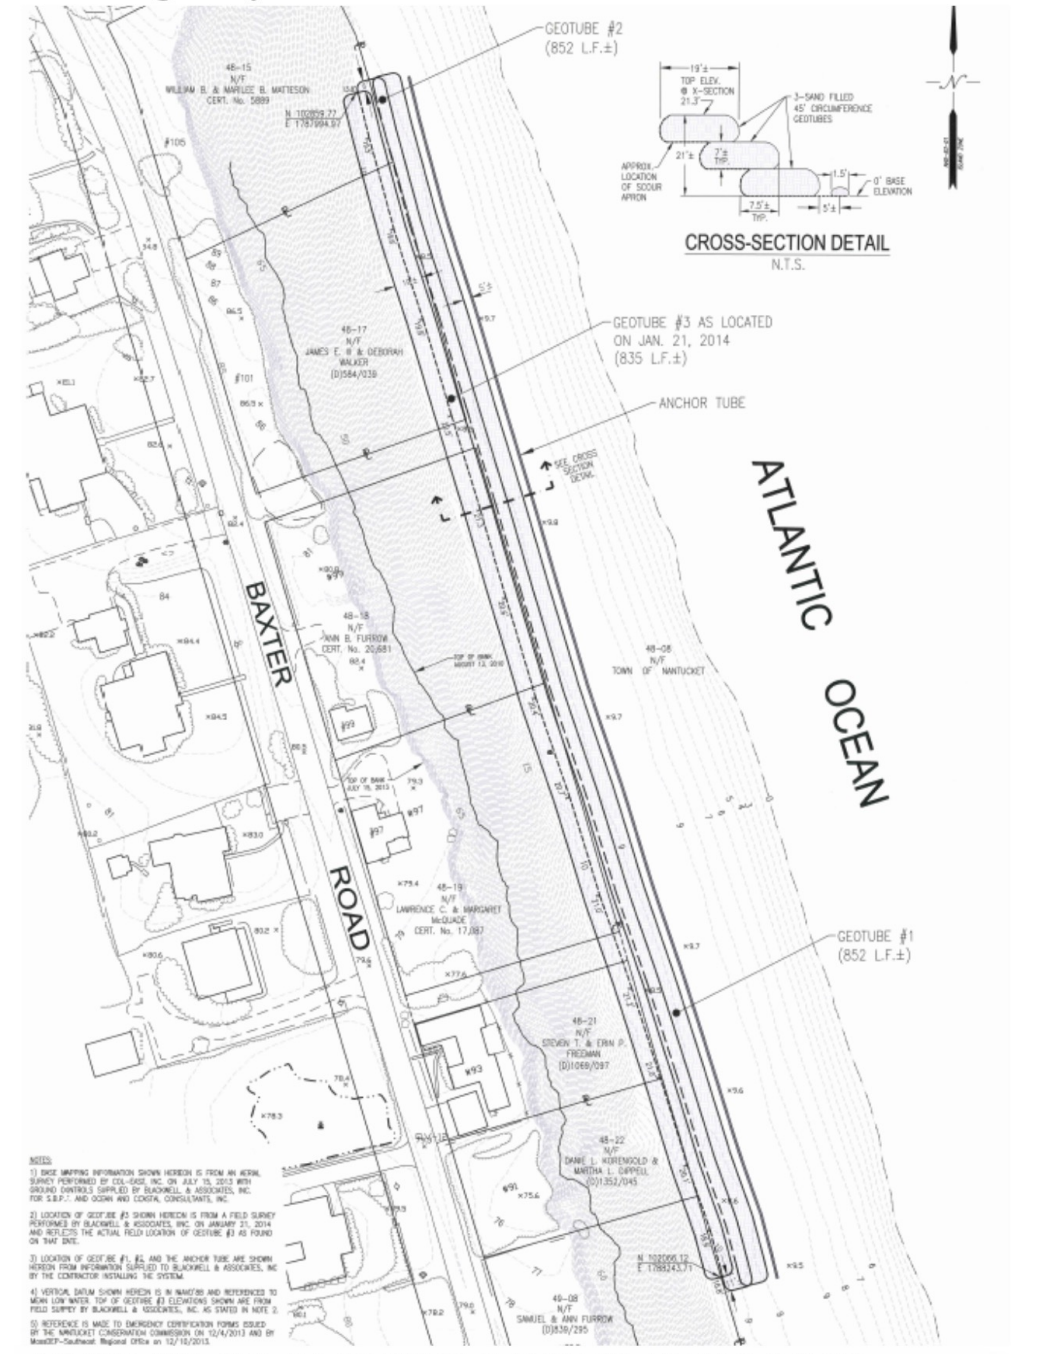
GEOTUBE #2
(852 L.F.±)

48-15
N/F
WILLIAM B. & MARILEE B. MATTESON
CERT. No. 5889

N 102859.77
E 1787994.87

#105

19'±
TOP ELEV.
@ X-SECTION
21.3'
3-SAND FILLED
45' CIRCUMFERENCE
GEOTUBES
21'±
7'±
TYP.
APPROX. LOCATION OF SCOUR APRON
1.5'
0' BASE ELEVATION
7.5'±
TYP.
5'±

CROSS-SECTION DETAIL
N.T.S.

N

48-17
N/F
JAMES E. III & DEBORAH WALKER
(D)584/039

#101

GEOTUBE #3 AS LOCATED ON JAN. 21, 2014
(835 L.F.±)

ANCHOR TUBE

SEE CROSS SECTION DETAIL

ATLANTIC OCEAN

BAXTER ROAD

48-18
N/F
ANN B. FURROW
CERT. No. 20,681

TOP OF BANK AUGUST 13, 2010

48-08
N/F
TOWN OF NANTUCKET

#99

TOP OF BANK JULY 15, 2013

#97

48-19
N/F
LAWRENCE C. & MARGARET McQUADE
CERT. No. 17,087

GEOTUBE #1
(852 L.F.±)

48-21
N/F
STEVEN T. & ERIN P. FREEDMAN
(D)1069/097

#93

48-22
N/F
DANIEL L. KORENGOLD & MARTHA L. CAPPELL
(D)1352/045

#91

N 102066.12
E 1788243.71

49-08
N/F
SAMUEL & ANN FURROW
(D)839/295

NOTES:
1) BASE MAPPING INFORMATION SHOWN HEREON IS FROM AN AERIAL SURVEY PERFORMED BY COL-EASE, INC. ON JULY 15, 2013 WITH GROUND CONTROLS SUPPLIED BY BLACKWELL & ASSOCIATES, INC. FOR S.B.P.F. AND OCEAN AND COASTAL CONSULTANTS, INC.

2) LOCATION OF GEOTUBE #3 SHOWN HEREON IS FROM A FIELD SURVEY PERFORMED BY BLACKWELL & ASSOCIATES, INC. ON JANUARY 21, 2014 AND REFLECTS THE ACTUAL FIELD LOCATION OF GEOTUBE #3 AS FOUND ON THAT DATE.

3) LOCATION OF GEOTUBE #1, #2, AND THE ANCHOR TUBE ARE SHOWN HEREON FROM INFORMATION SUPPLIED TO BLACKWELL & ASSOCIATES, INC BY THE CONTRACTOR INSTALLING THE SYSTEM.

4) VERTICAL DATUM SHOWN HEREON IS IN NAVD'88 AND REFERENCED TO MEAN LOW WATER. TOP OF GEOTUBE #3 ELEVATIONS SHOWN ARE FROM FIELD SURVEY BY BLACKWELL & ASSOCIATES, INC. AS STATED IN NOTE 2.

5) REFERENCE IS MADE TO EMERGENCY CERTIFICATION FORMS ISSUED BY THE NANTUCKET CONSERVATION COMMISSION ON 12/4/2013 AND BY MassDEP-Southeast Regional Office on 12/10/2013.